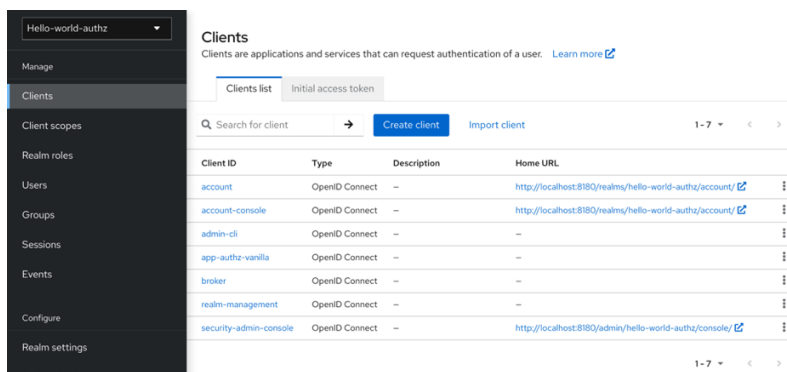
Hello-world-authz

Manage

Clients

Client scopes

Realm roles

Users

Groups

Sessions

Events

Configure

Realm settings

Clients

Clients are applications and services that can request authentication of a user. Learn more

Clients list | Initial access token

Search for client → Create client Import client 1-7

| Client ID | Type | Description | Home URL |
|---|---|---|---|
| account | OpenID Connect | – | http://localhost:8180/realms/hello-world-authz/account/ |
| account-console | OpenID Connect | – | http://localhost:8180/realms/hello-world-authz/account/ |
| admin-cli | OpenID Connect | – | – |
| app-authz-vanilla | OpenID Connect | – | – |
| broker | OpenID Connect | – | – |
| realm-management | OpenID Connect | – | – |
| security-admin-console | OpenID Connect | – | http://localhost:8180/admin/hello-world-authz/console/ |

1-7